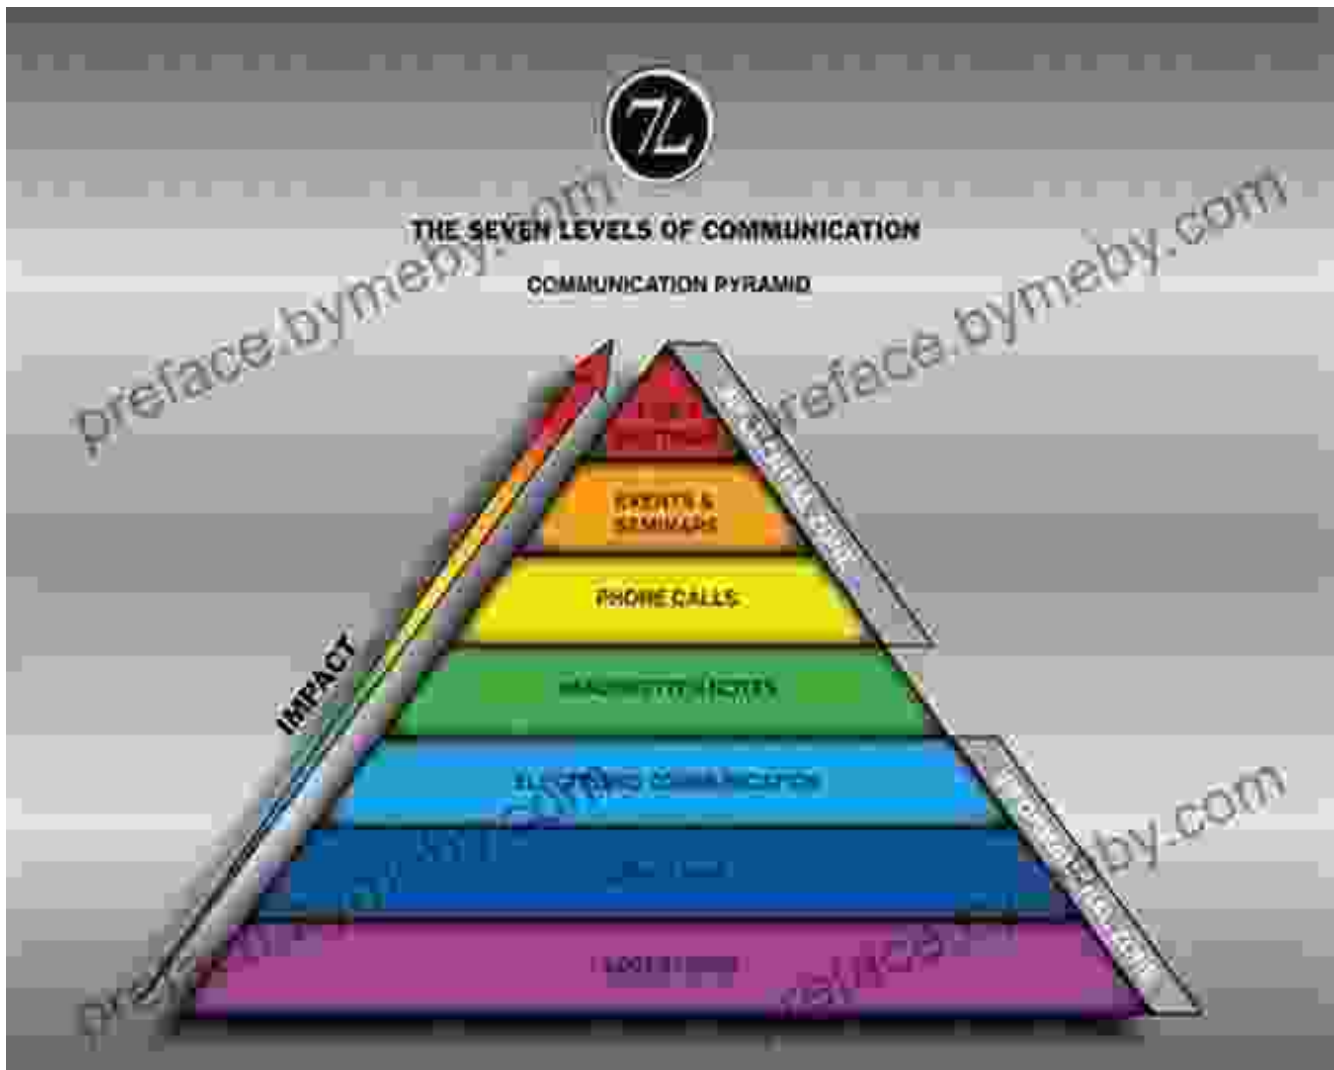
7L

THE SEVEN LEVELS OF COMMUNICATION

COMMUNICATION PYRAMID

preface.bymeby.com

preface.bymeby.com

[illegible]

EVENTS & SEMINARS

PHONE CALLS

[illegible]

ELECTRONIC COMMUNICATION

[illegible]

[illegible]

IMPACT

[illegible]

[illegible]

preface.bymeby.com

preface.bymeby.com